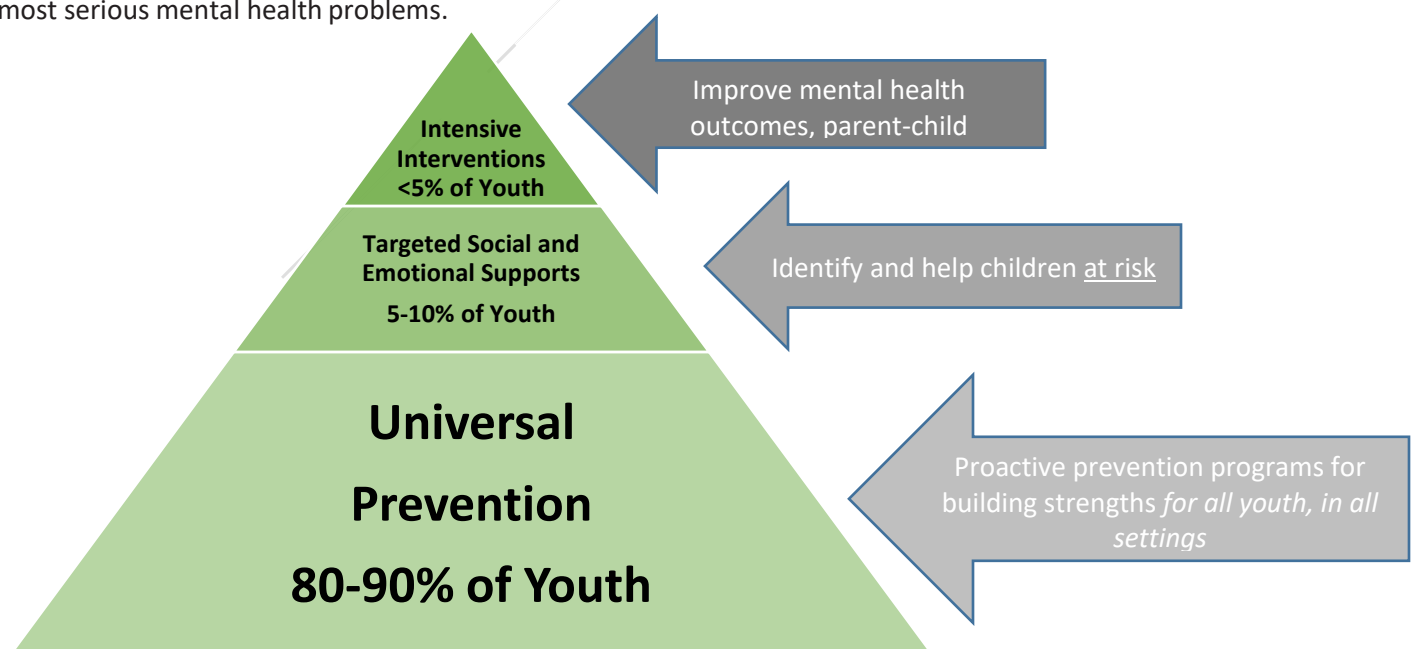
most serious mental health problems.

Intensive Interventions <5% of Youth

Targeted Social and Emotional Supports

5-10% of Youth

Universal

Prevention

80-90% of Youth

Improve mental health outcomes, parent-child

Identify and help children at risk

Proactive prevention programs for building strengths *for all youth, in all settings*